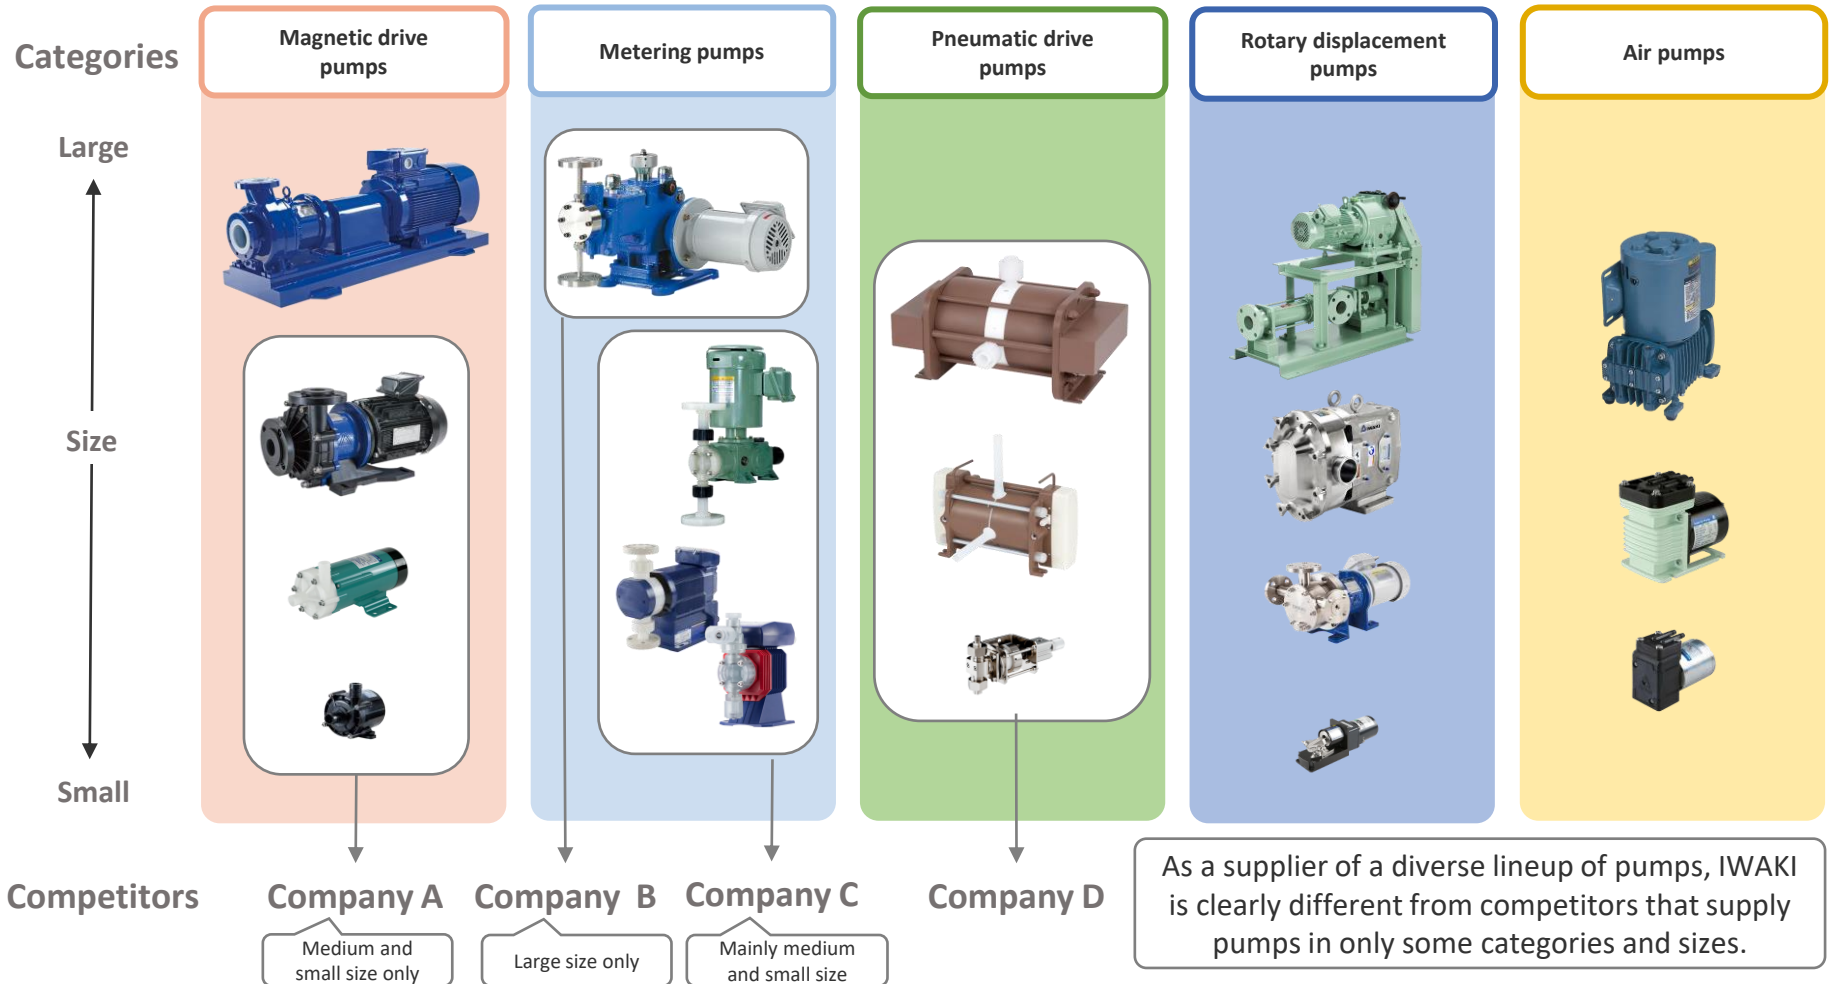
Categories

Magnetic drive pumps

Metering pumps

Pneumatic drive pumps

Rotary displacement pumps

Air pumps

Large

Size

Small

Competitors

Company A

Medium and small size only

Company B

Large size only

Company C

Mainly medium and small size

Company D

As a supplier of a diverse lineup of pumps, IWAKI is clearly different from competitors that supply pumps in only some categories and sizes.